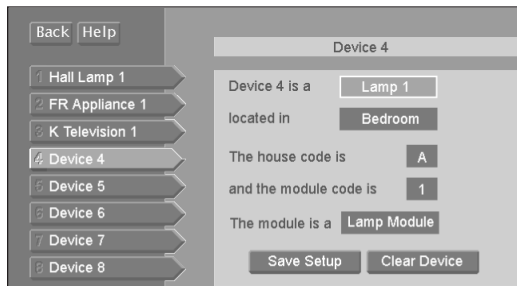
Back Help

1 Hall Lamp 1
2 FR Appliance 1
3 K Television 1
4 Device 4
5 Device 5
6 Device 6
7 Device 7
8 Device 8

Device 4

Device 4 is a Lamp 1

located in Bedroom

The house code is A

and the module code is 1

The module is a Lamp Module

Save Setup Clear Device